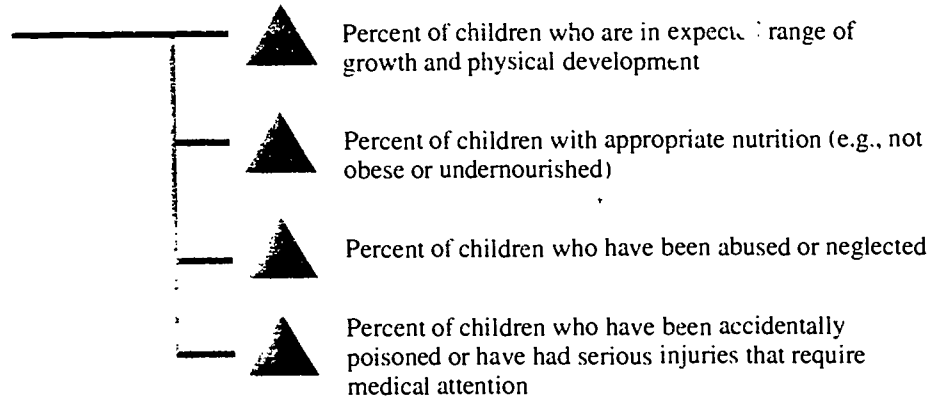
Percent of children who are in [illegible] range of growth and physical development

Percent of children with appropriate nutrition (e.g., not obese or undernourished)

Percent of children who have been abused or neglected

Percent of children who have been accidentally poisoned or have had serious injuries that require medical attention